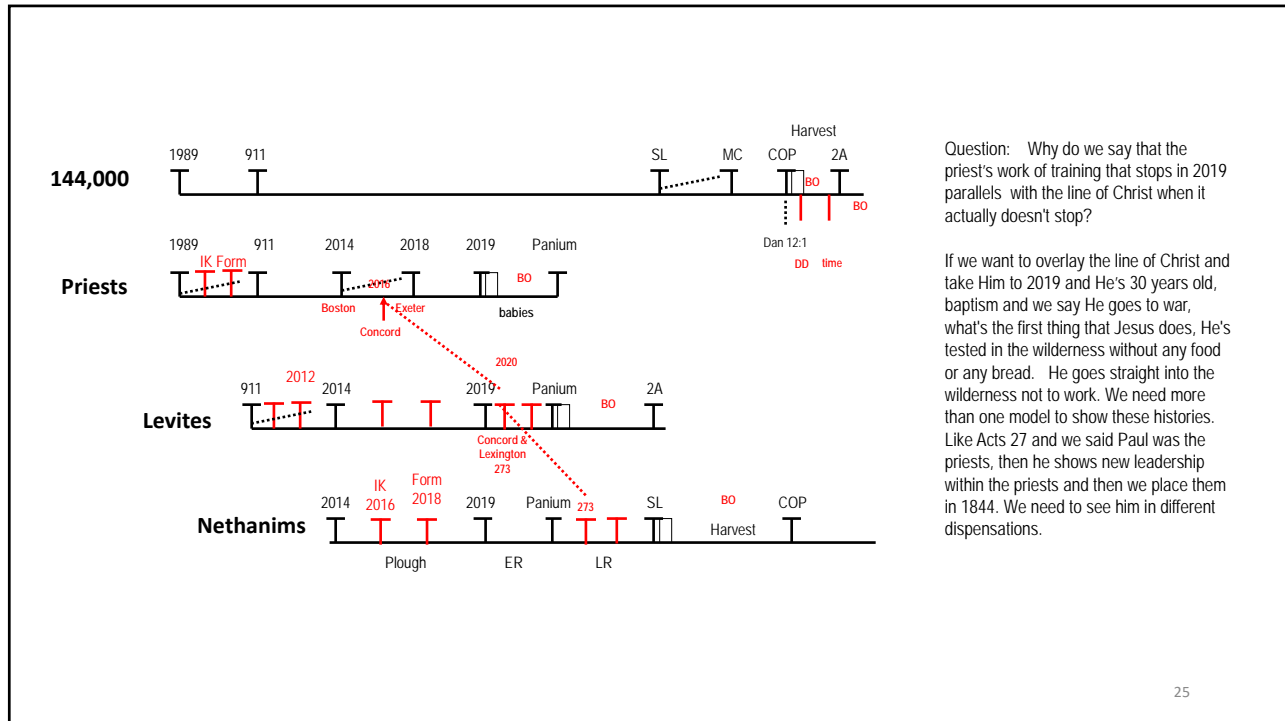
Harvest
1989 911 SL MC COP 2A
144,000
BO
BO
Dan 12:1
DD time

1989 911 2014 2018 2019 Panium
IK Form
Priests
2016
BO
Boston Exeter babies
Concord

2020
911 2012 2014 2019 Panium 2A
BO
Levites
Concord & Lexington 273

IK 2016 Form 2018
2014 2019 Panium 273 SL BO COP
Nethanims
Harvest
Plough ER LR

Question: Why do we say that the priest's work of training that stops in 2019 parallels with the line of Christ when it actually doesn't stop?

If we want to overlay the line of Christ and take Him to 2019 and He's 30 years old, baptism and we say He goes to war, what's the first thing that Jesus does, He's tested in the wilderness without any food or any bread. He goes straight into the wilderness not to work. We need more than one model to show these histories. Like Acts 27 and we said Paul was the priests, then he shows new leadership within the priests and then we place them in 1844. We need to see him in different dispensations.

25